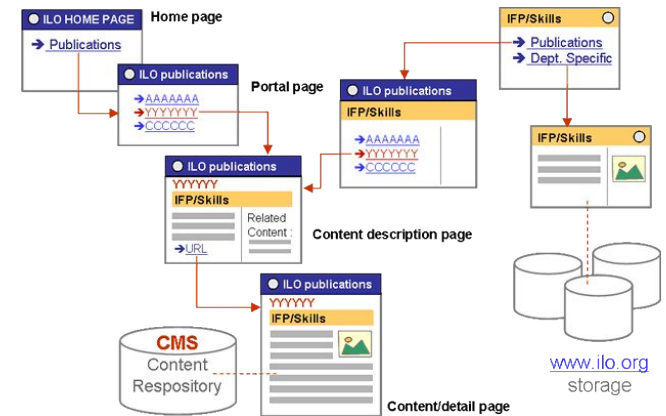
ILO HOME PAGE
Publications
Home page

ILO publications
AAAAAAA
YYYYYYY
CCCCCC
Portal page

IFP/Skills
Publications
Dept. Specific

ILO publications
IFP/Skills
AAAAAAA
YYYYYYY
CCCCCC

IFP/Skills

ILO publications
YYYYYY
IFP/Skills
Related Content :
URL
Content description page

ILO publications
YYYYYY
IFP/Skills

CMS
Content
Respository

Content/detail page

www.ilo.org
storage